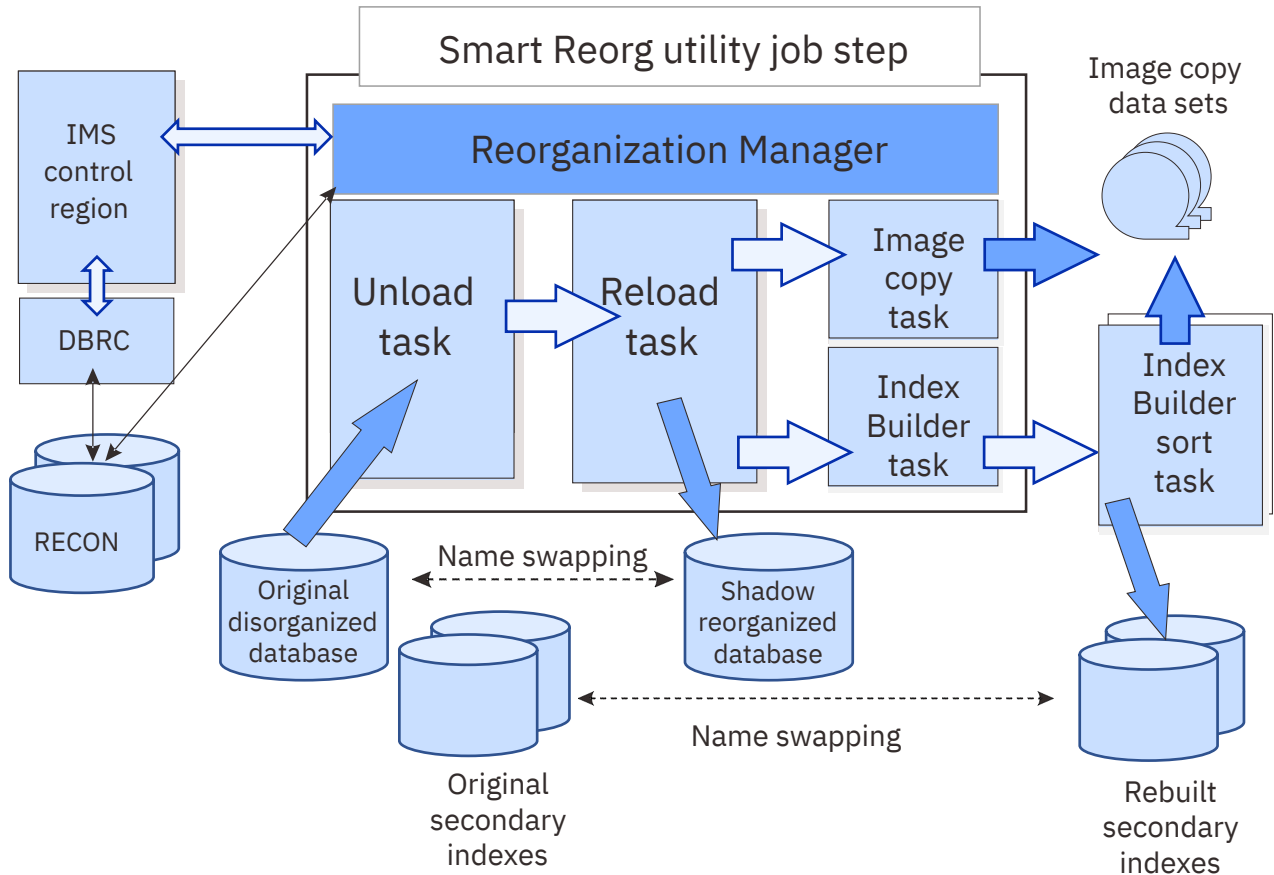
Smart Reorg utility job step

Image copy data sets

IMS control region

Reorganization Manager

DBRC

Unload task

Reload task

Image copy task

Index Builder task

Index Builder sort task

RECON

Name swapping

Original disorganized database

Shadow reorganized database

Name swapping

Original secondary indexes

Rebuilt secondary indexes